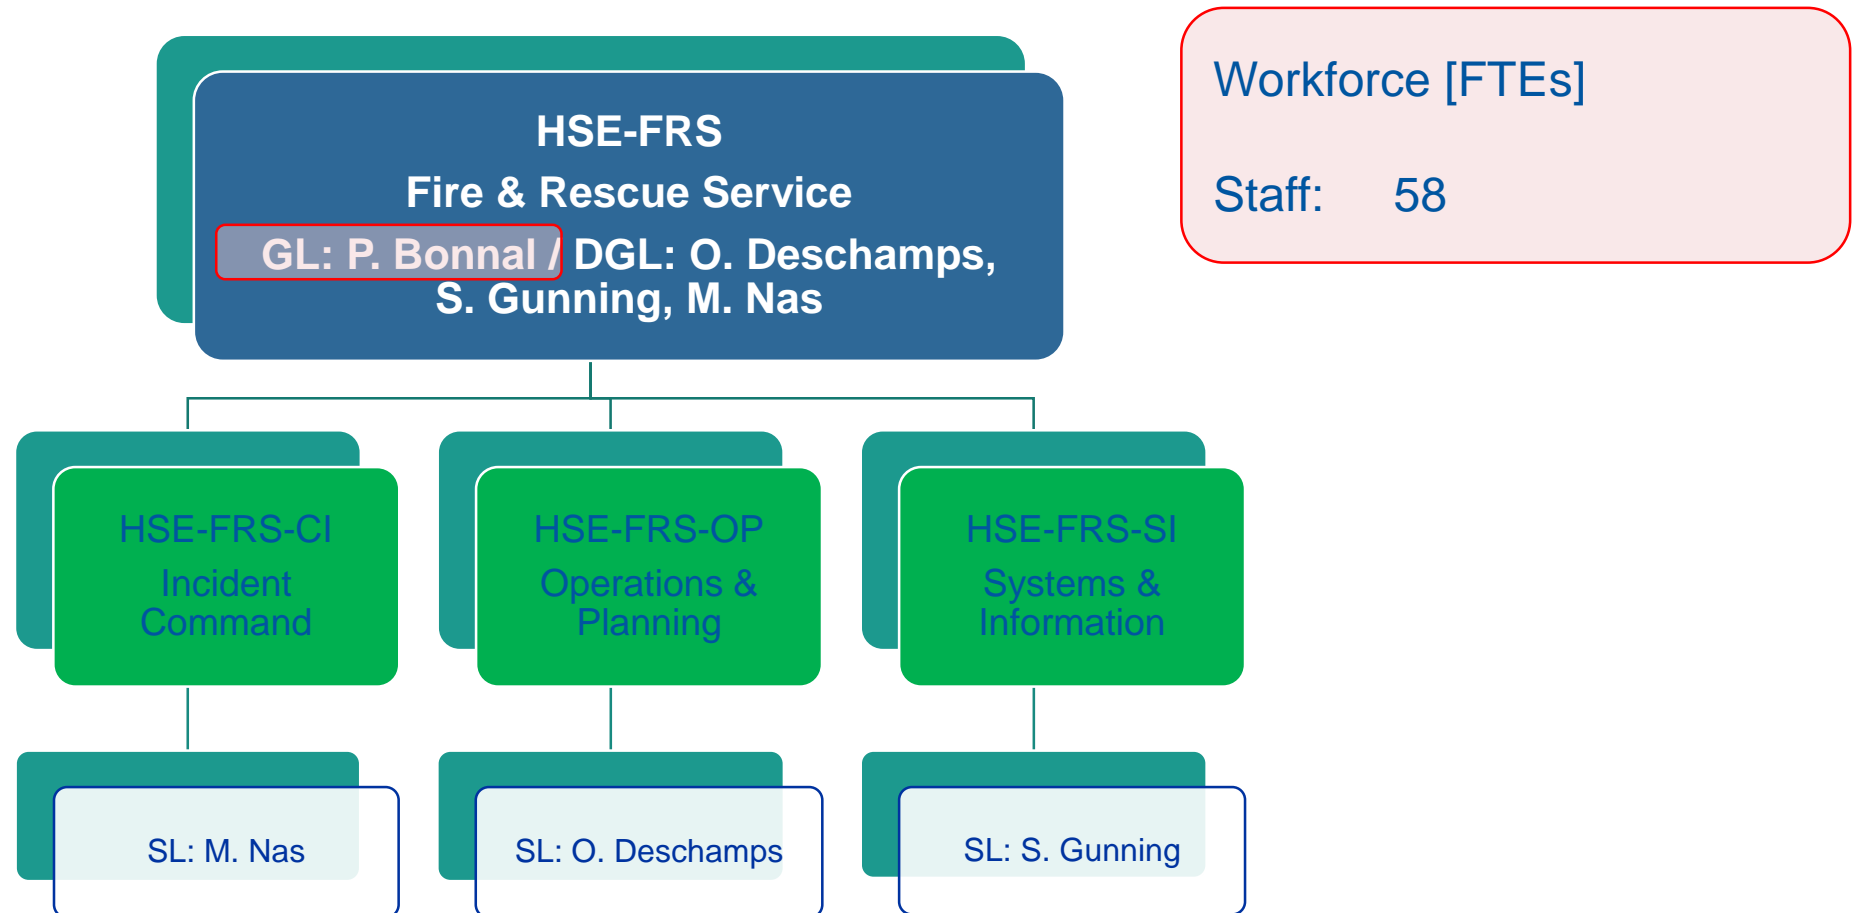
HSE-FRS
Fire & Rescue Service
GL: P. Bonnal / DGL: O. Deschamps, S. Gunning, M. Nas

Workforce [FTEs]

Staff: 58

HSE-FRS-CI
Incident Command

HSE-FRS-OP
Operations & Planning

HSE-FRS-SI
Systems & Information

SL: M. Nas

SL: O. Deschamps

SL: S. Gunning